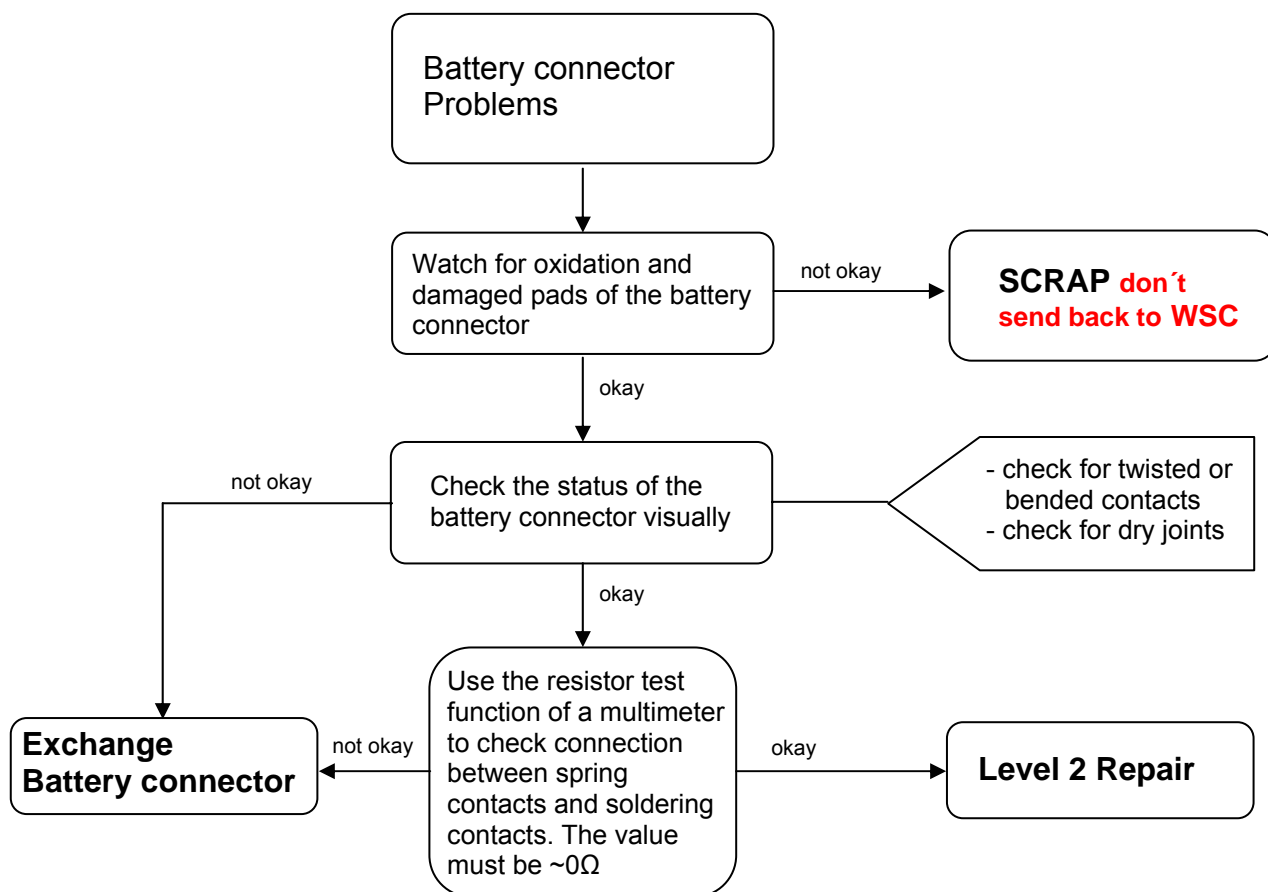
Battery connector Problems

Watch for oxidation and damaged pads of the battery connector

not okay

SCRAP don´t send back to WSC

okay

not okay

Check the status of the battery connector visually

- check for twisted or bended contacts
- check for dry joints

okay

Exchange Battery connector

not okay

Use the resistor test function of a multimeter to check connection between spring contacts and soldering contacts. The value must be ~0Ω

okay

Level 2 Repair